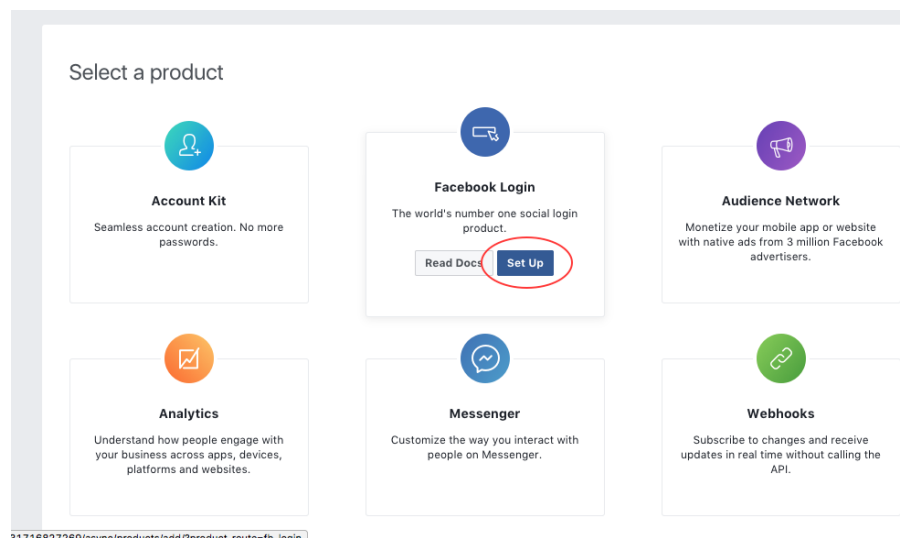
Select a product

Account Kit

Seamless account creation. No more passwords.

Facebook Login

The world's number one social login product.

Read Docs

Set Up

Audience Network

Monetize your mobile app or website with native ads from 3 million Facebook advertisers.

Analytics

Understand how people engage with your business across apps, devices, platforms and websites.

Messenger

Customize the way you interact with people on Messenger.

Webhooks

Subscribe to changes and receive updates in real time without calling the API.

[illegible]